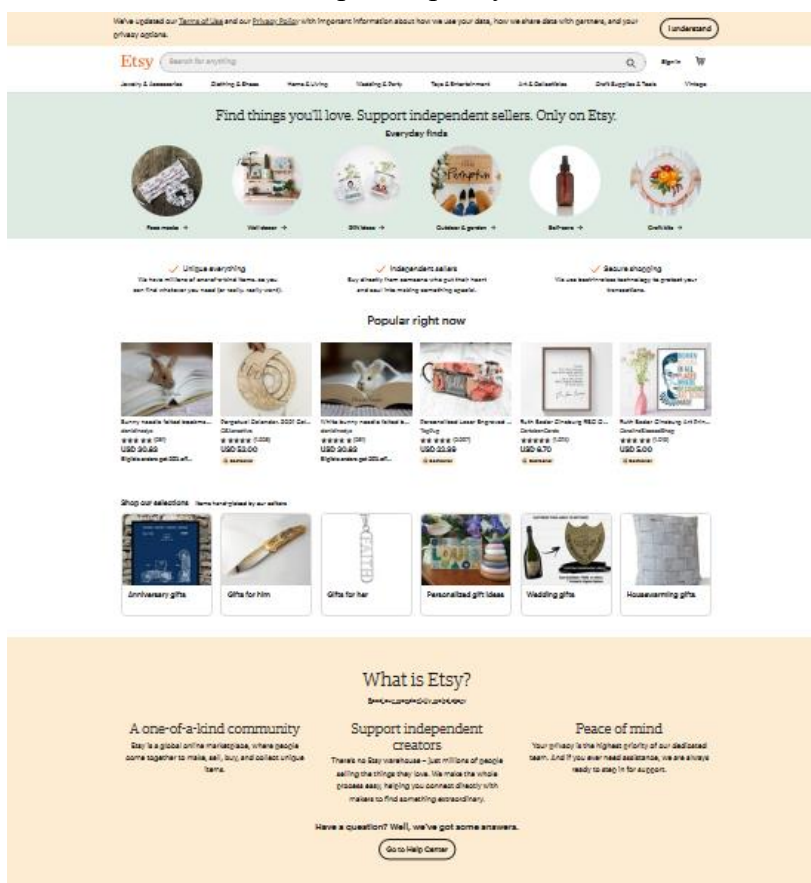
We've updated our Terms of Use and our Privacy Policy with important information about how we use your data, how we share data with partners, and your privacy options.

I understand

Etsy

Search for anything

Sign in

Jewelry & Accessories | Clothing & Shoes | Home & Living | Wedding & Party | Toys & Entertainment | Art & Collectibles | Craft Supplies & Tools | Vintage

Find things you'll love. Support independent sellers. Only on Etsy.

Everyday finds

Face masks → | Wall decor → | Gift ideas → | Outdoor & garden → | Self-care → | Craft kits →

Unique everything
We have millions of one-of-a-kind items, so you can find whatever you need (or really, really want).

Independent sellers
Buy directly from someone who put their heart and soul into making something special.

Secure shopping
We use best-in-class technology to protect your transactions.

Popular right now

Bunny needle felted bookma... | USD 30.82
Perpetual Calendar, 2021 Cal... | USD 23.00
White bunny needle felted b... | USD 30.82
Personalized Laser Engraved ... | USD 22.99
Ruth Bader Ginsburg RBG Q... | USD 9.70
Ruth Bader Ginsburg Art Prin... | USD 5.00

Shop our selections Items handpicked by our editors

Anniversary gifts | Gifts for him | Gifts for her | Personalized gift ideas | Wedding gifts | Housewarming gifts

What is Etsy?

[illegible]

A one-of-a-kind community
Etsy is a global online marketplace, where people come together to make, sell, buy, and collect unique items.

Support independent creators
There's no Etsy warehouse – just millions of people selling the things they love. We make the whole process easy, helping you connect directly with makers to find something extraordinary.

Peace of mind
Your privacy is the highest priority of our dedicated team. And if you ever need assistance, we are always ready to step in for support.

Have a question? Well, we've got some answers.

Go to Help Center